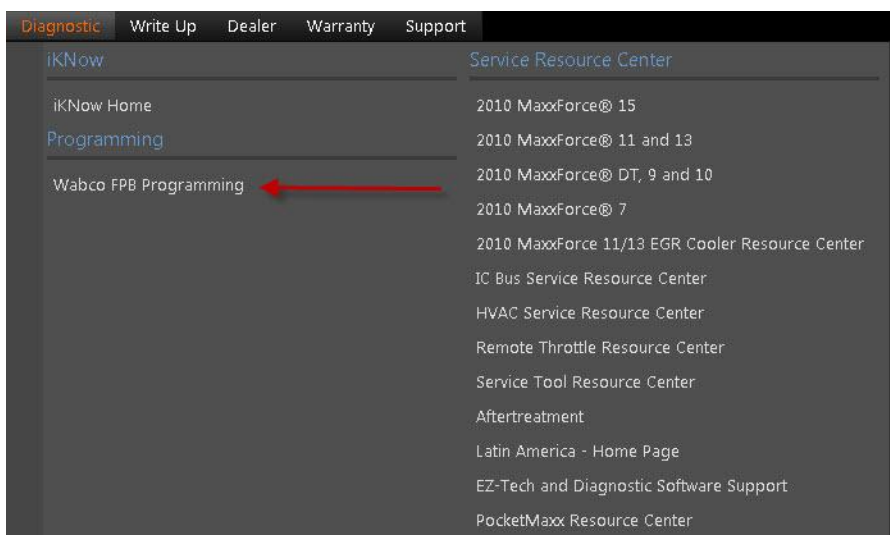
Diagnostic Write Up Dealer Warranty Support

iKNow

iKNow Home

Programming

Wabco FPB Programming

Service Resource Center

2010 MaxxForce® 15

2010 MaxxForce® 11 and 13

2010 MaxxForce® DT, 9 and 10

2010 MaxxForce® 7

2010 MaxxForce 11/13 EGR Cooler Resource Center

IC Bus Service Resource Center

HVAC Service Resource Center

Remote Throttle Resource Center

Service Tool Resource Center

Aftertreatment

Latin America - Home Page

EZ-Tech and Diagnostic Software Support

PocketMaxx Resource Center